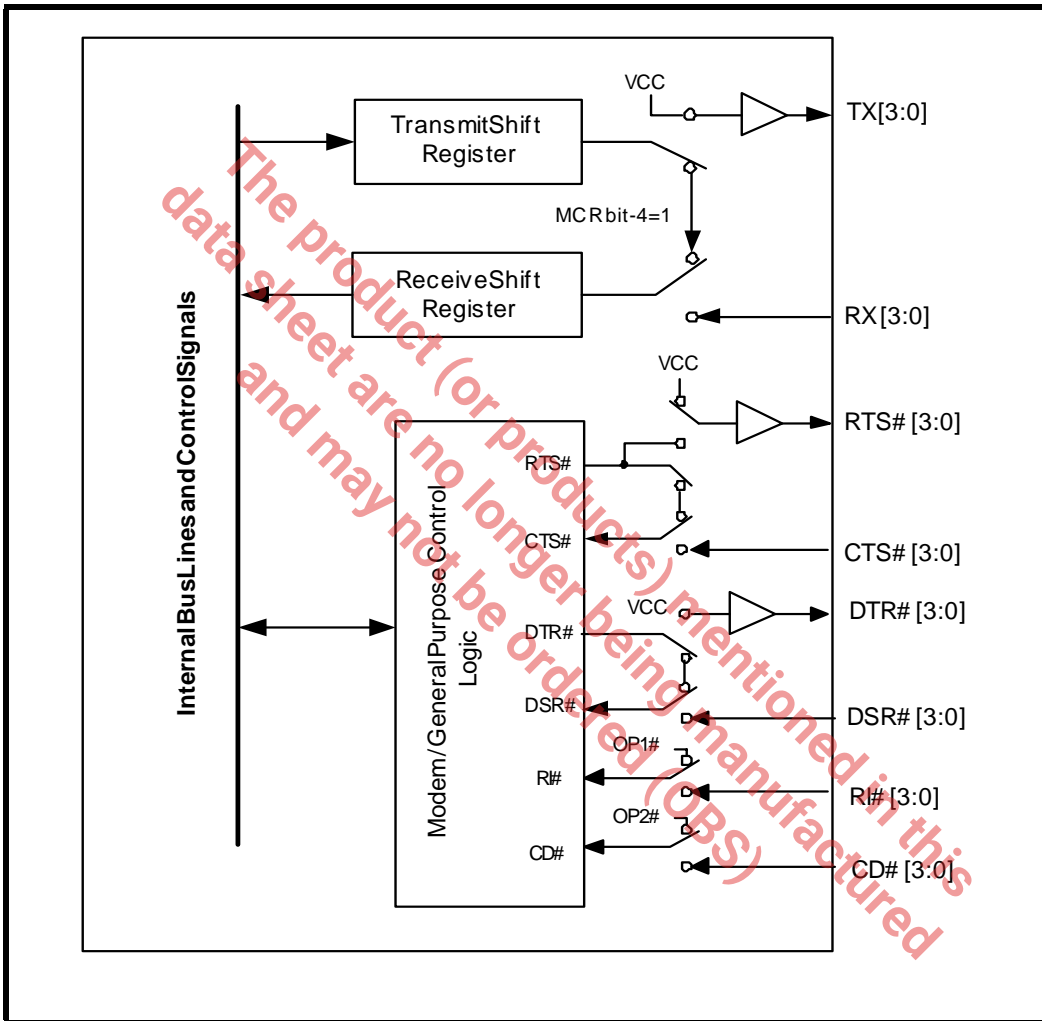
VCC

TX[3:0]

TransmitShift Register

MCRbit-4=1

ReceiveShift Register

RX[3:0]

VCC

RTS# [3:0]

RTS#

CTS#

CTS# [3:0]

VCC

DTR# [3:0]

DTR#

DSR#

DSR# [3:0]

OP1#

RI#

RI# [3:0]

OP2#

CD#

CD# [3:0]

InternalBusLinesandControlSignals

Modem/GeneralPurposeControl Logic

The product (or products) mentioned in this data sheet are no longer being manufactured and may not be ordered (OBS)